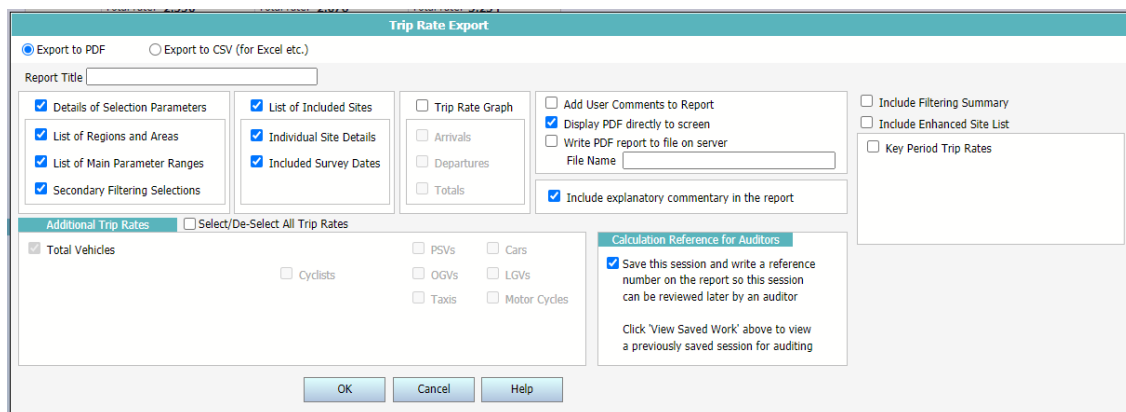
Trip Rate Export

Export to PDF
Export to CSV (for Excel etc.)

Report Title

Details of Selection Parameters
List of Regions and Areas
List of Main Parameter Ranges
Secondary Filtering Selections

List of Included Sites
Individual Site Details
Included Survey Dates

Trip Rate Graph
Arrivals
Departures
Totals

Add User Comments to Report
Display PDF directly to screen
Write PDF report to file on server
File Name

Include explanatory commentary in the report

Include Filtering Summary
Include Enhanced Site List
Key Period Trip Rates

Additional Trip Rates
Select/De-Select All Trip Rates

Total Vehicles
Cyclists
PSVs
Cars
OGVs
LGVs
Taxis
Motor Cycles

Calculation Reference for Auditors
Save this session and write a reference number on the report so this session can be reviewed later by an auditor

Click 'View Saved Work' above to view a previously saved session for auditing

OK
Cancel
Help